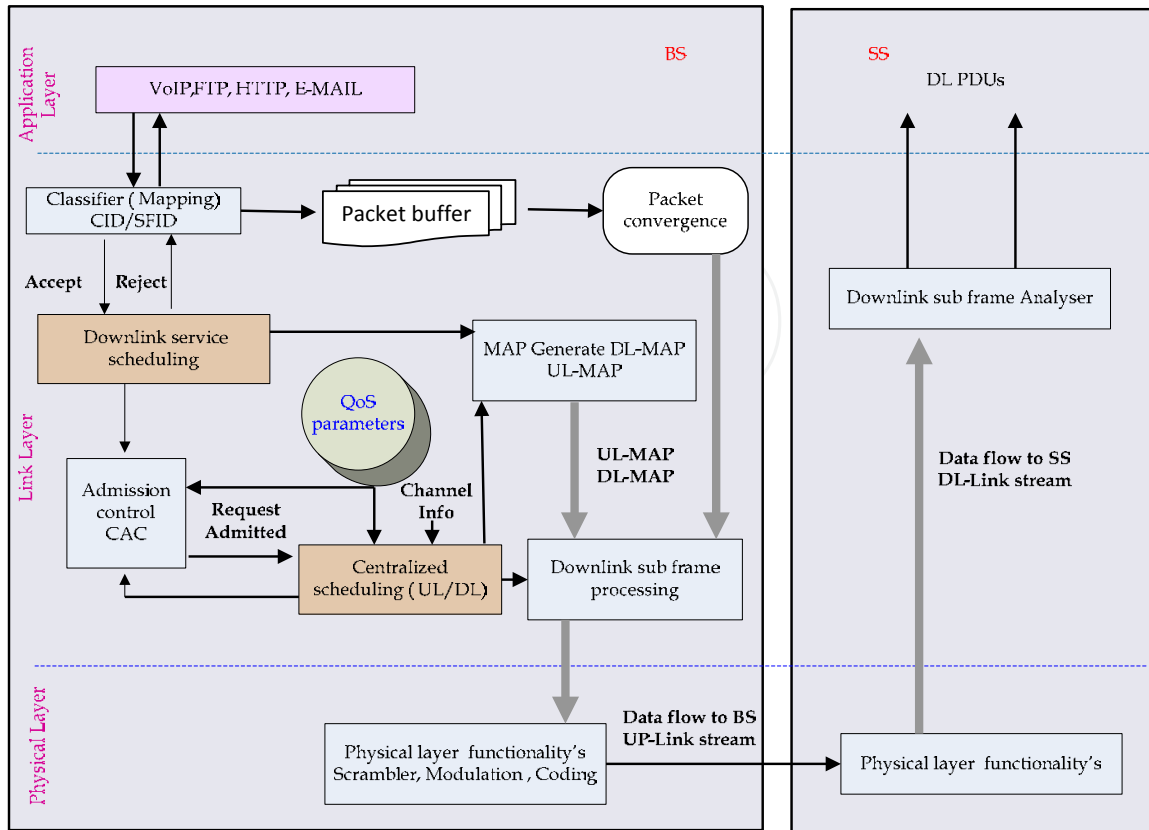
Application Layer

BS

VoIP,FTP, HTTP, E-MAIL

Classifier ( Mapping) CID/SFID

Packet buffer

Packet convergence

Accept

Reject

Downlink service scheduling

MAP Generate DL-MAP UL-MAP

QoS parameters

Link Layer

Admission control CAC

Request Admitted

Channel Info

UL-MAP DL-MAP

Centralized scheduling ( UL/DL)

Downlink sub frame processing

Physical Layer

Physical layer functionality's Scrambler, Modulation , Coding

Data flow to BS UP-Link stream

SS

DL PDUs

Downlink sub frame Analyser

Data flow to SS DL-Link stream

Physical layer functionality's